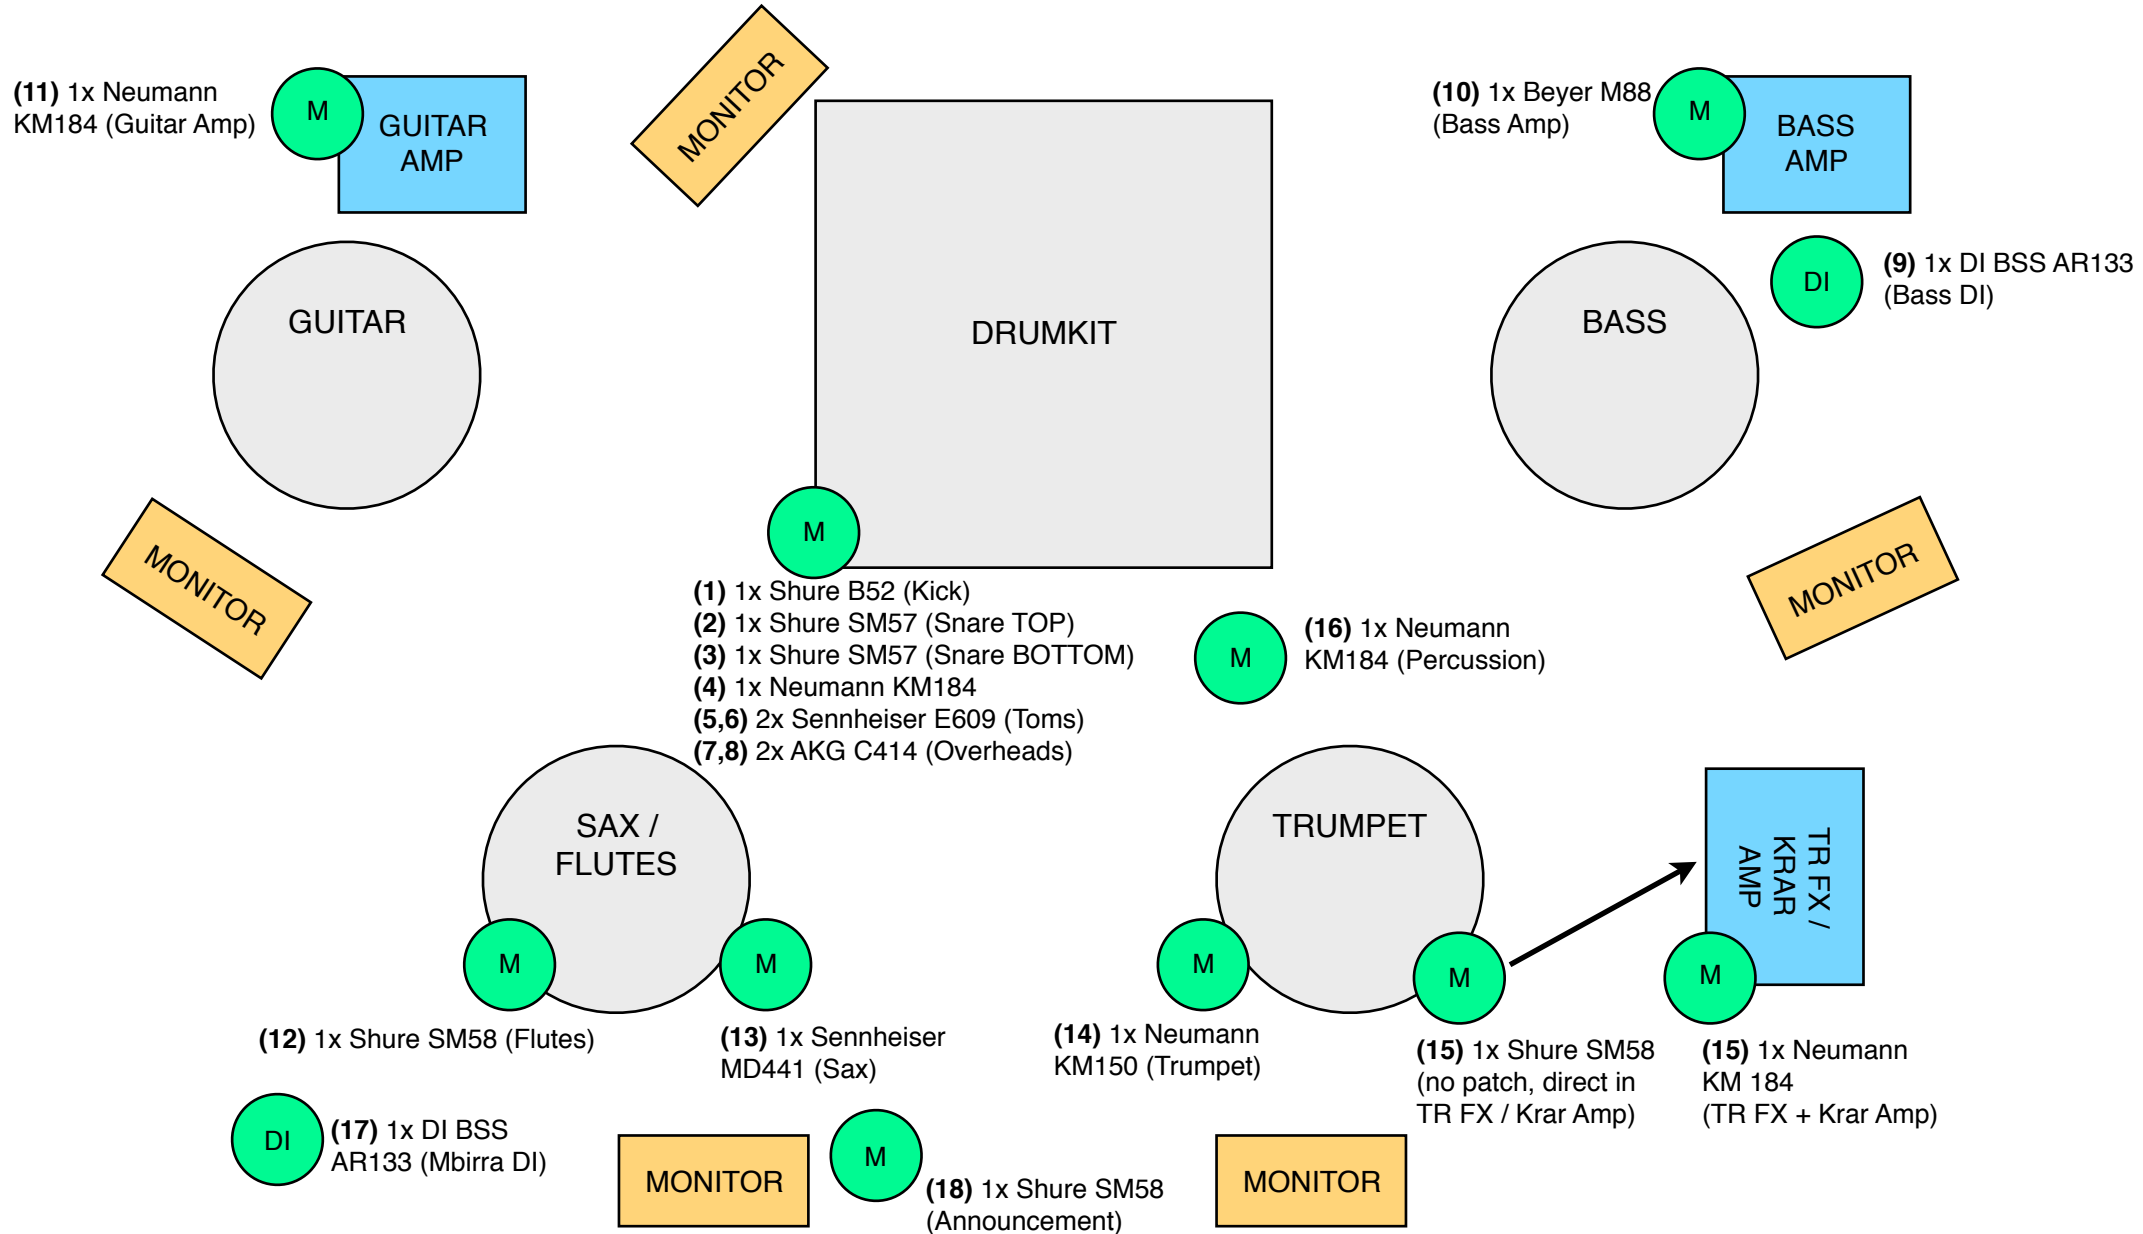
(11) 1x Neumann KM184 (Guitar Amp)

M

GUITAR AMP

MONITOR

DRUMKIT

(10) 1x Beyer M88 (Bass Amp)

M

BASS AMP

DI

(9) 1x DI BSS AR133 (Bass DI)

GUITAR

BASS

MONITOR

M

MONITOR

(1) 1x Shure B52 (Kick)
(2) 1x Shure SM57 (Snare TOP)
(3) 1x Shure SM57 (Snare BOTTOM)
(4) 1x Neumann KM184
(5,6) 2x Sennheiser E609 (Toms)
(7,8) 2x AKG C414 (Overheads)

M

(16) 1x Neumann KM184 (Percussion)

SAX / FLUTES

TRUMPET

TR FX / KRAR AMP

M

M

M

M

M

(12) 1x Shure SM58 (Flutes)

(13) 1x Sennheiser MD441 (Sax)

(14) 1x Neumann KM150 (Trumpet)

(15) 1x Shure SM58 (no patch, direct in TR FX / Krar Amp)

(15) 1x Neumann KM 184 (TR FX + Krar Amp)

DI

(17) 1x DI BSS AR133 (Mbirra DI)

MONITOR

M

(18) 1x Shure SM58 (Announcement)

MONITOR